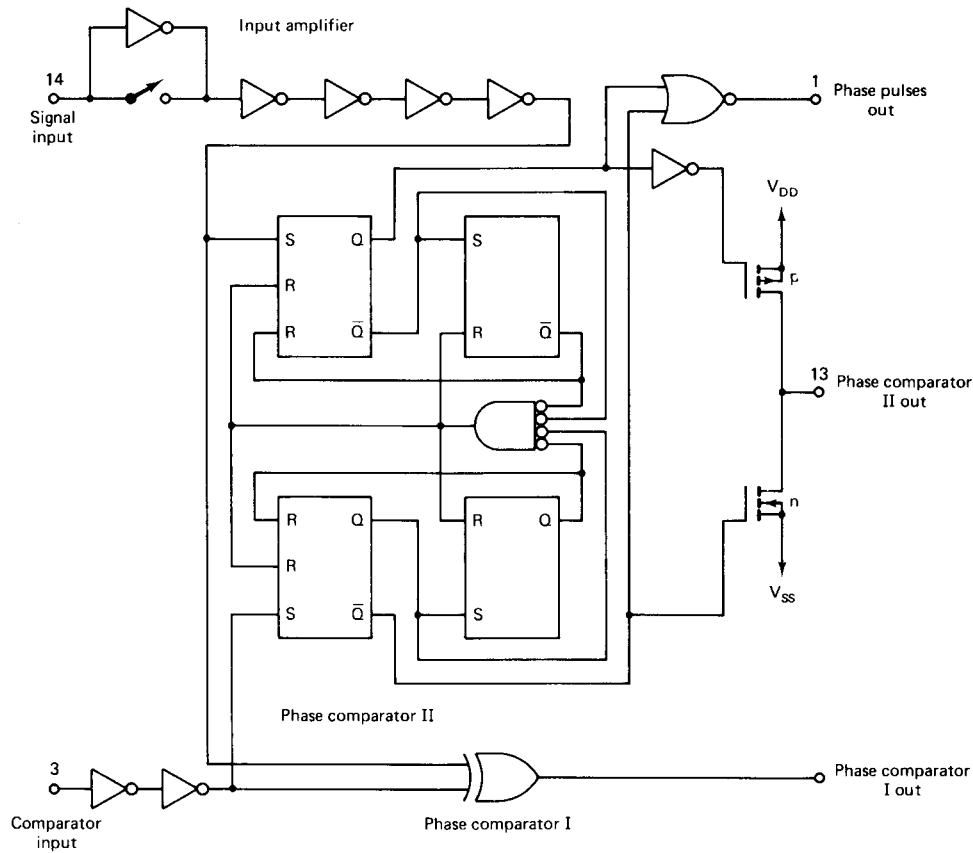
Input amplifier

14
Signal input

1
Phase pulses out

$V_{DD}$

S Q
R
R $\overline{Q}$

S
R $\overline{Q}$

p

13
Phase comparator II out

R Q
R
S $\overline{Q}$

R Q
S

n

$V_{SS}$

Phase comparator II

3
Comparator input

Phase comparator I

Phase comparator I out